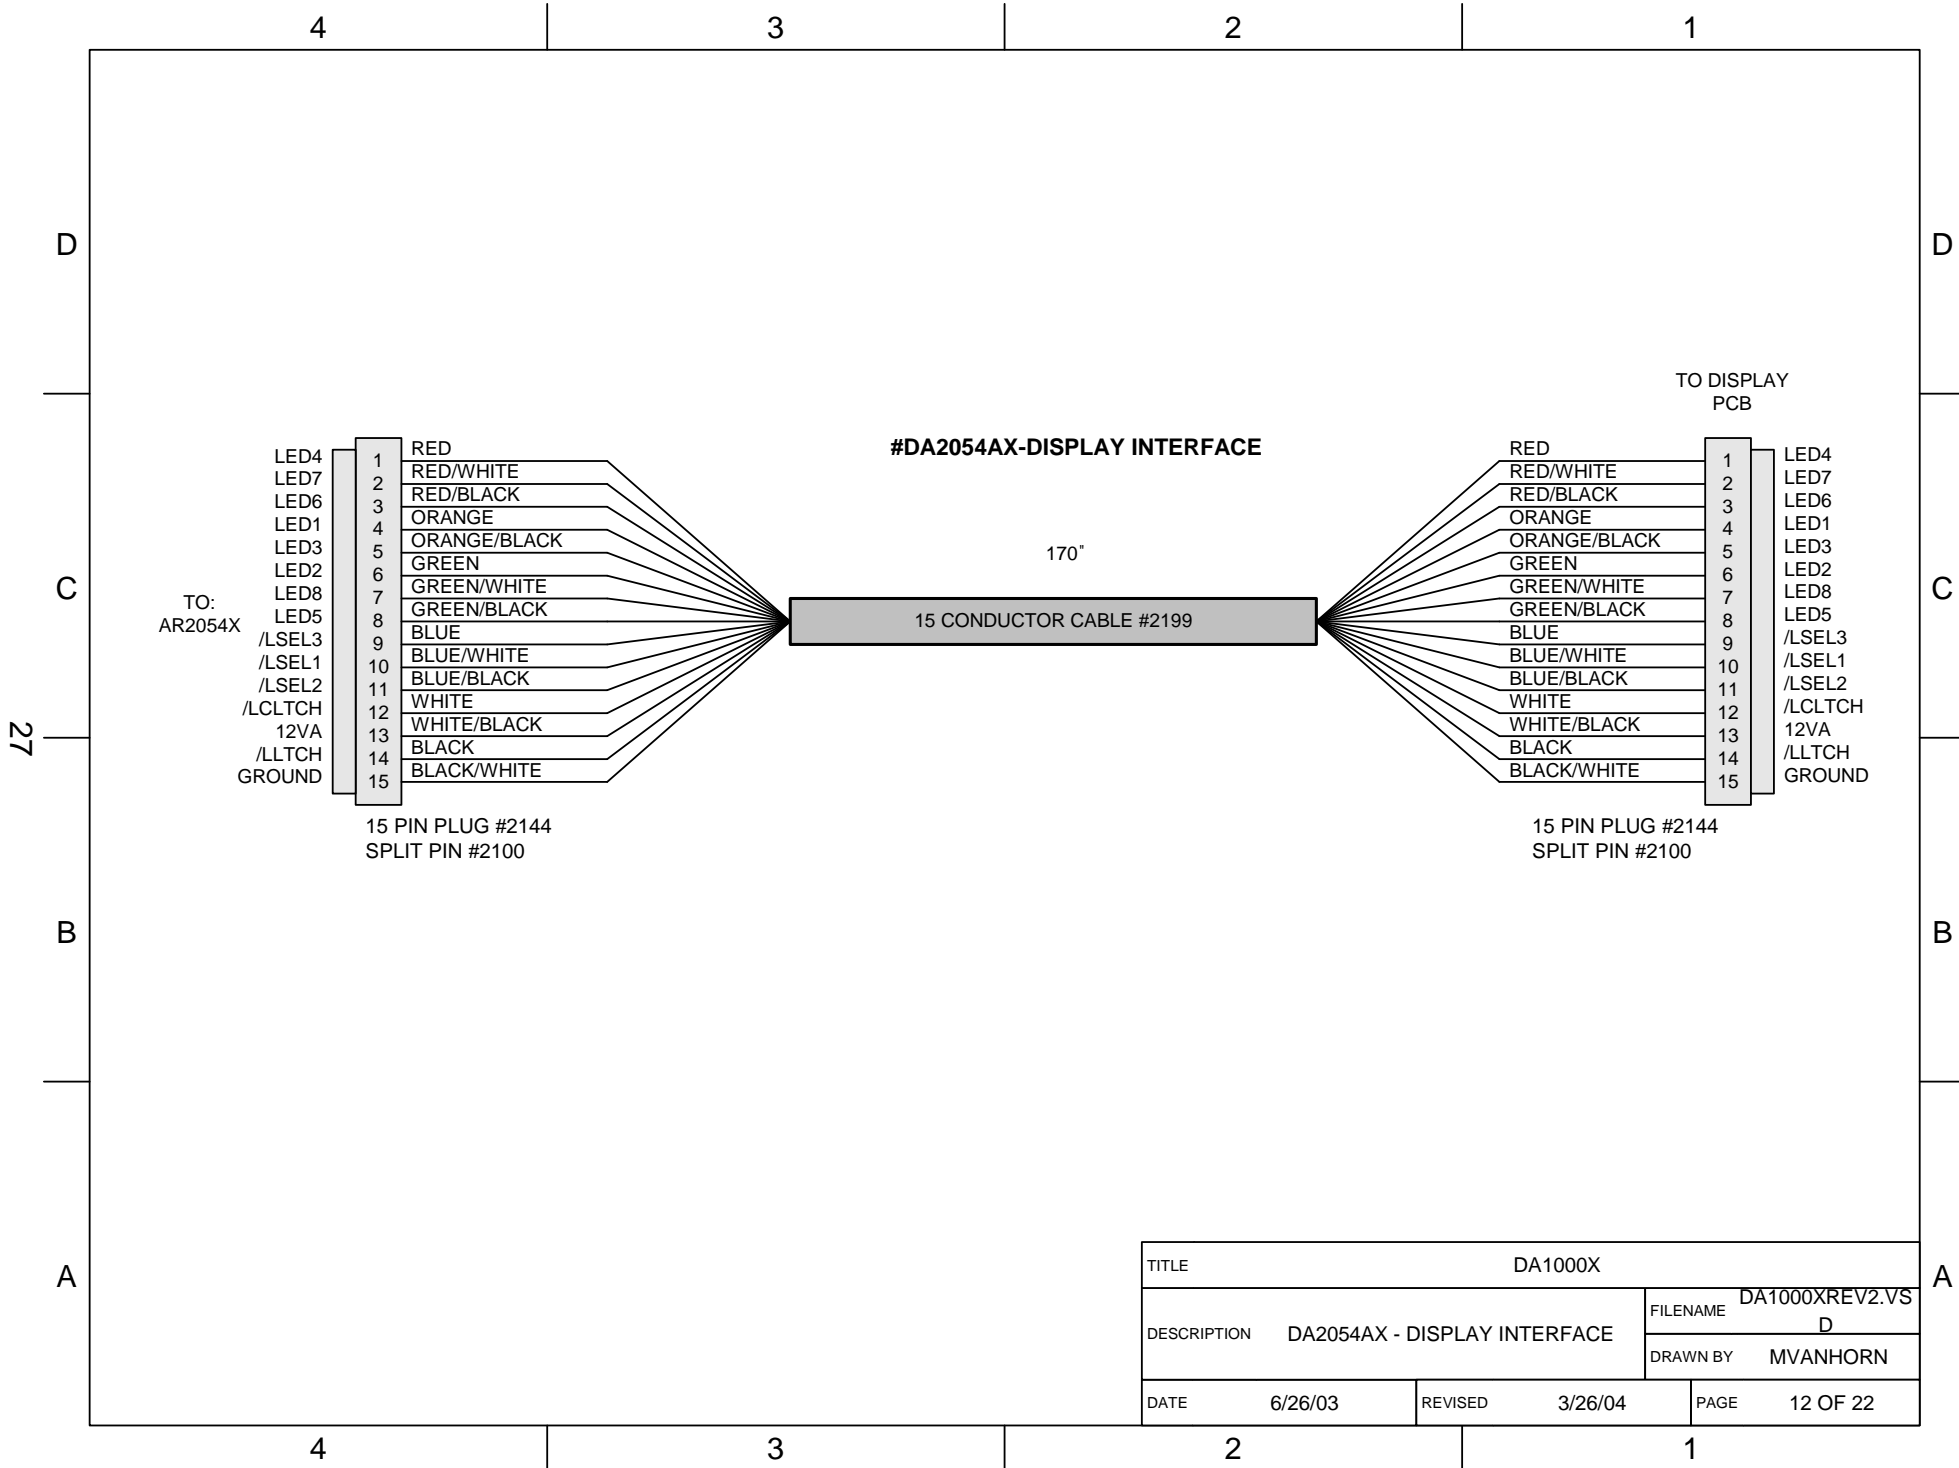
4 3 2 1

D

D

C

C

B

B

A

A

27

#DA2054AX-DISPLAY INTERFACE

170"

TO: AR2054X

| | | |
|---|---|---|
| LED4 | 1 | RED |
| LED7 | 2 | RED/WHITE |
| LED6 | 3 | RED/BLACK |
| LED1 | 4 | ORANGE |
| LED3 | 5 | ORANGE/BLACK |
| LED2 | 6 | GREEN |
| LED8 | 7 | GREEN/WHITE |
| LED5 | 8 | GREEN/BLACK |
| /LSEL3 | 9 | BLUE |
| /LSEL1 | 10 | BLUE/WHITE |
| /LSEL2 | 11 | BLUE/BLACK |
| /LCLTCH | 12 | WHITE |
| 12VA | 13 | WHITE/BLACK |
| /LLTCH | 14 | BLACK |
| GROUND | 15 | BLACK/WHITE |

15 PIN PLUG #2144
SPLIT PIN #2100

15 CONDUCTOR CABLE #2199

TO DISPLAY PCB

| | | |
|---|---|---|
| RED | 1 | LED4 |
| RED/WHITE | 2 | LED7 |
| RED/BLACK | 3 | LED6 |
| ORANGE | 4 | LED1 |
| ORANGE/BLACK | 5 | LED3 |
| GREEN | 6 | LED2 |
| GREEN/WHITE | 7 | LED8 |
| GREEN/BLACK | 8 | LED5 |
| BLUE | 9 | /LSEL3 |
| BLUE/WHITE | 10 | /LSEL1 |
| BLUE/BLACK | 11 | /LSEL2 |
| WHITE | 12 | /LCLTCH |
| WHITE/BLACK | 13 | 12VA |
| BLACK | 14 | /LLTCH |
| BLACK/WHITE | 15 | GROUND |

15 PIN PLUG #2144
SPLIT PIN #2100

| | | | |
|---|---|---|---|
| TITLE | DA1000X | | |
| DESCRIPTION | DA2054AX - DISPLAY INTERFACE | FILENAME | DA1000XREV2.VSD |
| | | DRAWN BY | MVANHORN |
| DATE 6/26/03 | REVISED 3/26/04 | PAGE | 12 OF 22 |

4 3 2 1